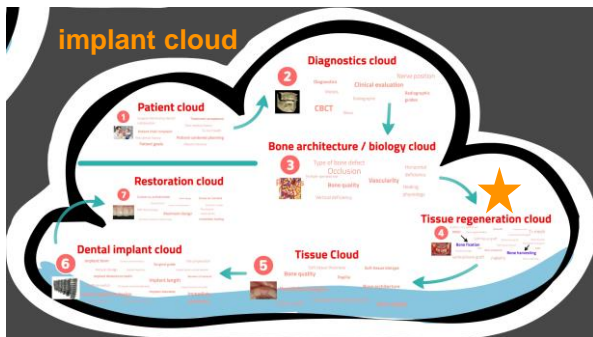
implant cloud

1 Patient cloud

2 Diagnostics cloud

Diagnostics

Clinical evaluation

Bone position

CBCT

Radiographic guide

3 Bone architecture / biology cloud

Type of bone defect

Occlusion

Bone quality

Vascularity

Healing physiology

4 Tissue regeneration cloud

Bone fixation

Bone harvesting

5 Tissue Cloud

Bone quality

Soft tissue

6 Dental implant cloud

Implant length

7 Restoration cloud

Restoration design